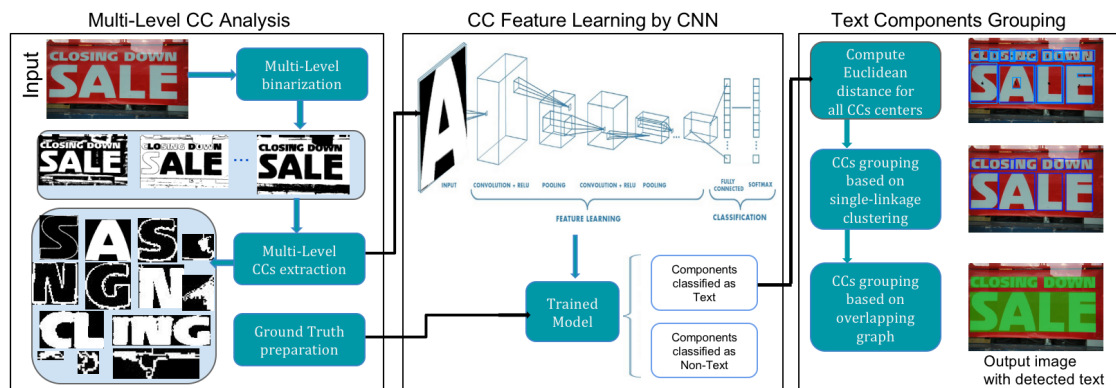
Multi-Level CC Analysis

Input

CLOSING DOWN SALE

Multi-Level binarization

CLOSING DOWN SALE

CLOSING DOWN SALE

...

CLOSING DOWN SALE

Multi-Level CCs extraction

Ground Truth preparation

CC Feature Learning by CNN

INPUT

CONVOLUTION + RELU

POOLING

CONVOLUTION + RELU

POOLING

FULLY CONNECTED

SOFTMAX

FEATURE LEARNING

CLASSIFICATION

Trained Model

Components classified as Text

Components classified as Non-Text

Text Components Grouping

Compute Euclidean distance for all CCs centers

CCs grouping based on single-linkage clustering

CCs grouping based on overlapping graph

CLOSING DOWN SALE

CLOSING DOWN SALE

CLOSING DOWN SALE

Output image with detected text